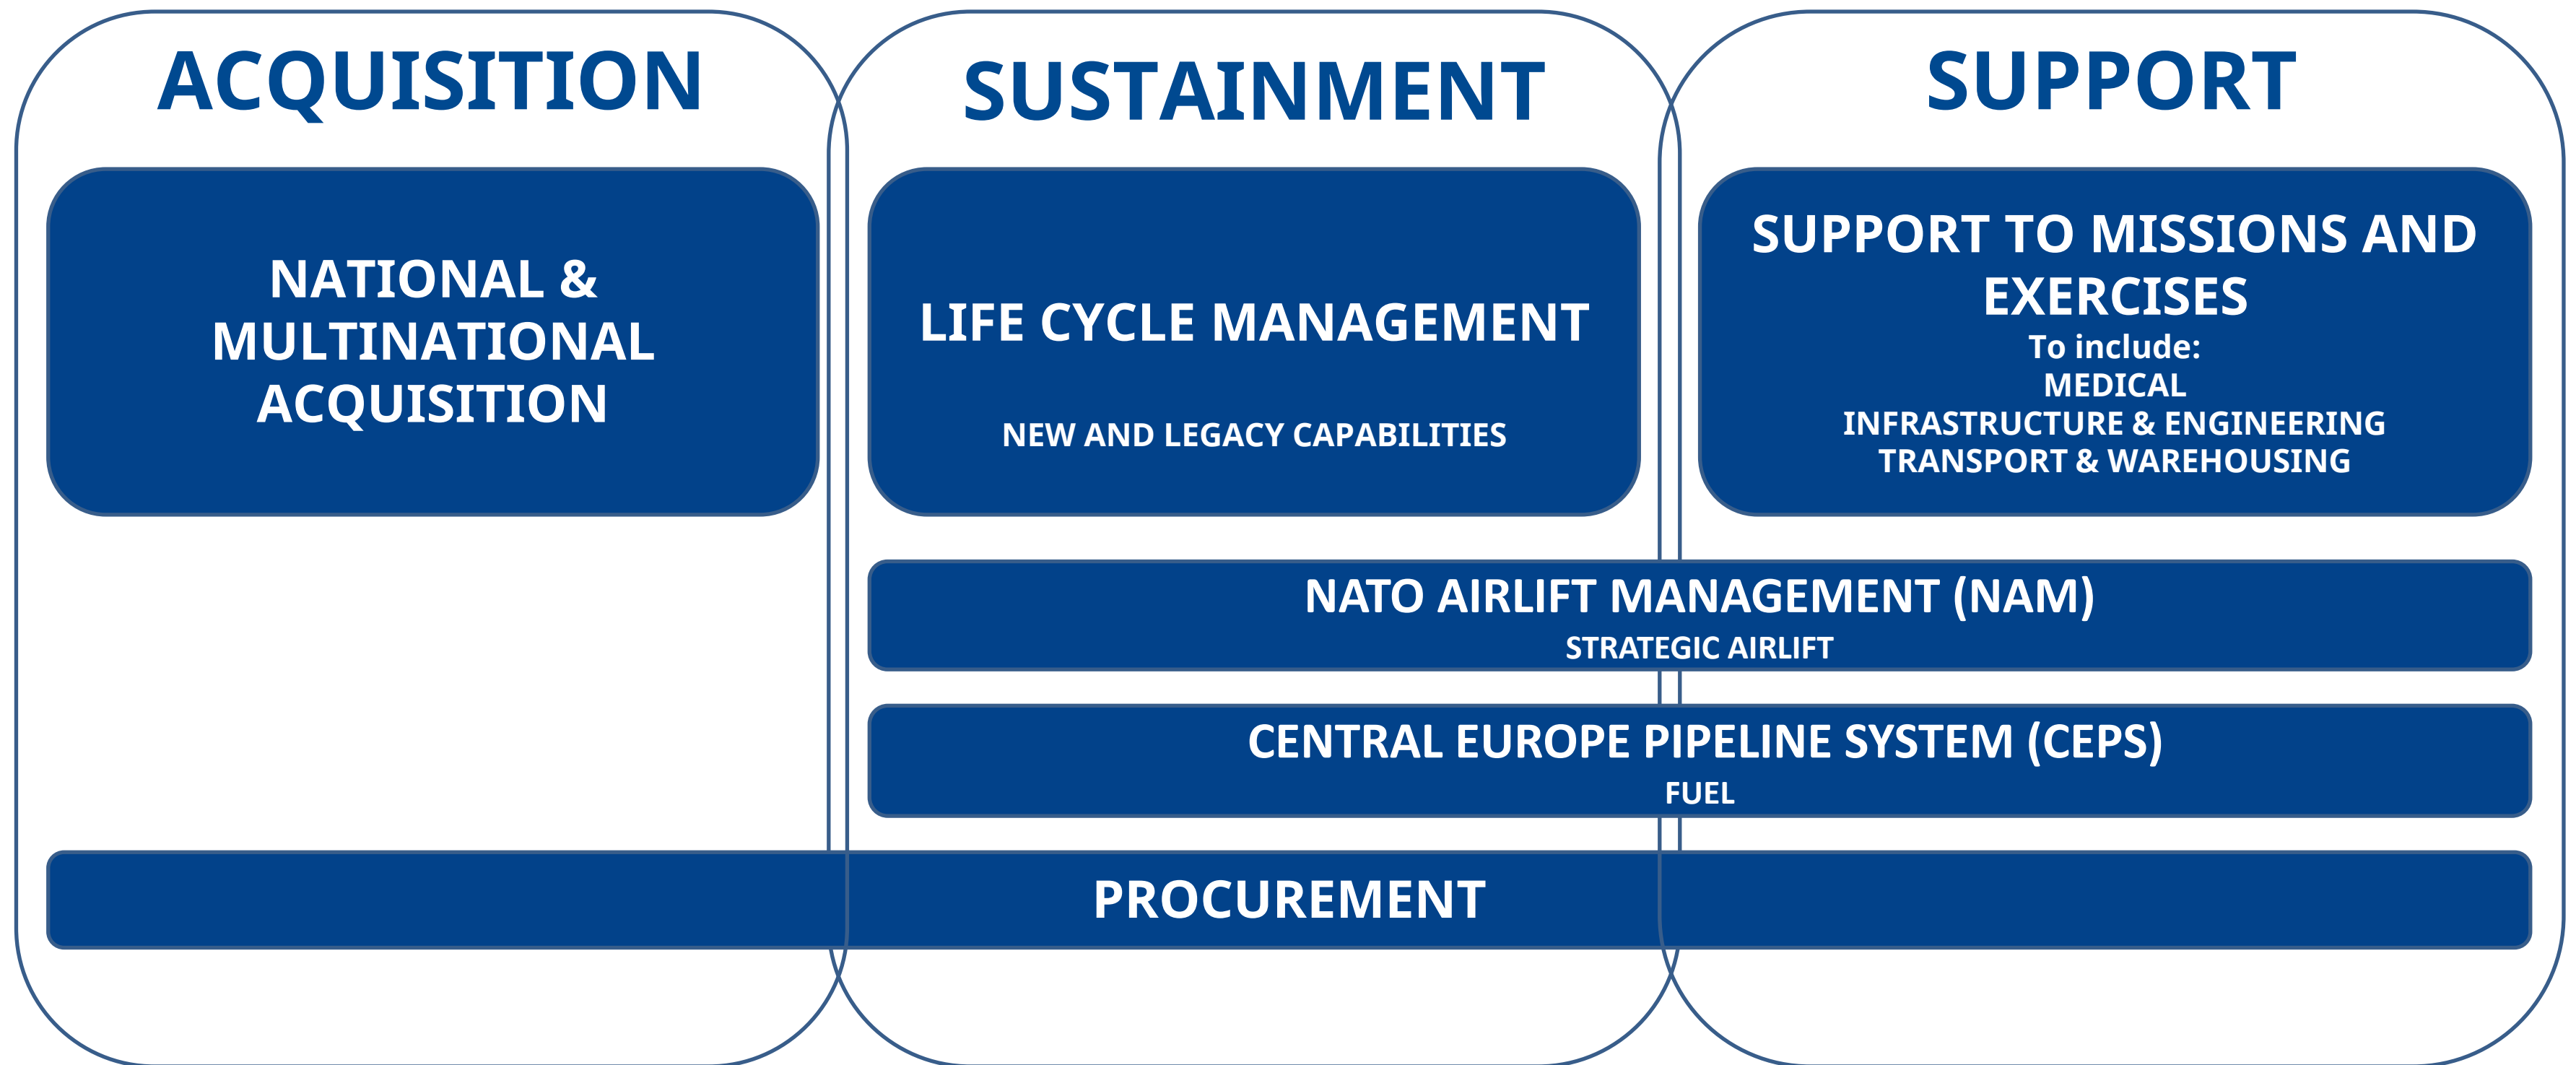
ACQUISITION

SUSTAINMENT

SUPPORT

NATIONAL & MULTINATIONAL ACQUISITION

LIFE CYCLE MANAGEMENT

NEW AND LEGACY CAPABILITIES

SUPPORT TO MISSIONS AND EXERCISES

To include:
MEDICAL
INFRASTRUCTURE & ENGINEERING
TRANSPORT & WAREHOUSING

NATO AIRLIFT MANAGEMENT (NAM)

STRATEGIC AIRLIFT

CENTRAL EUROPE PIPELINE SYSTEM (CEPS)

FUEL

PROCUREMENT